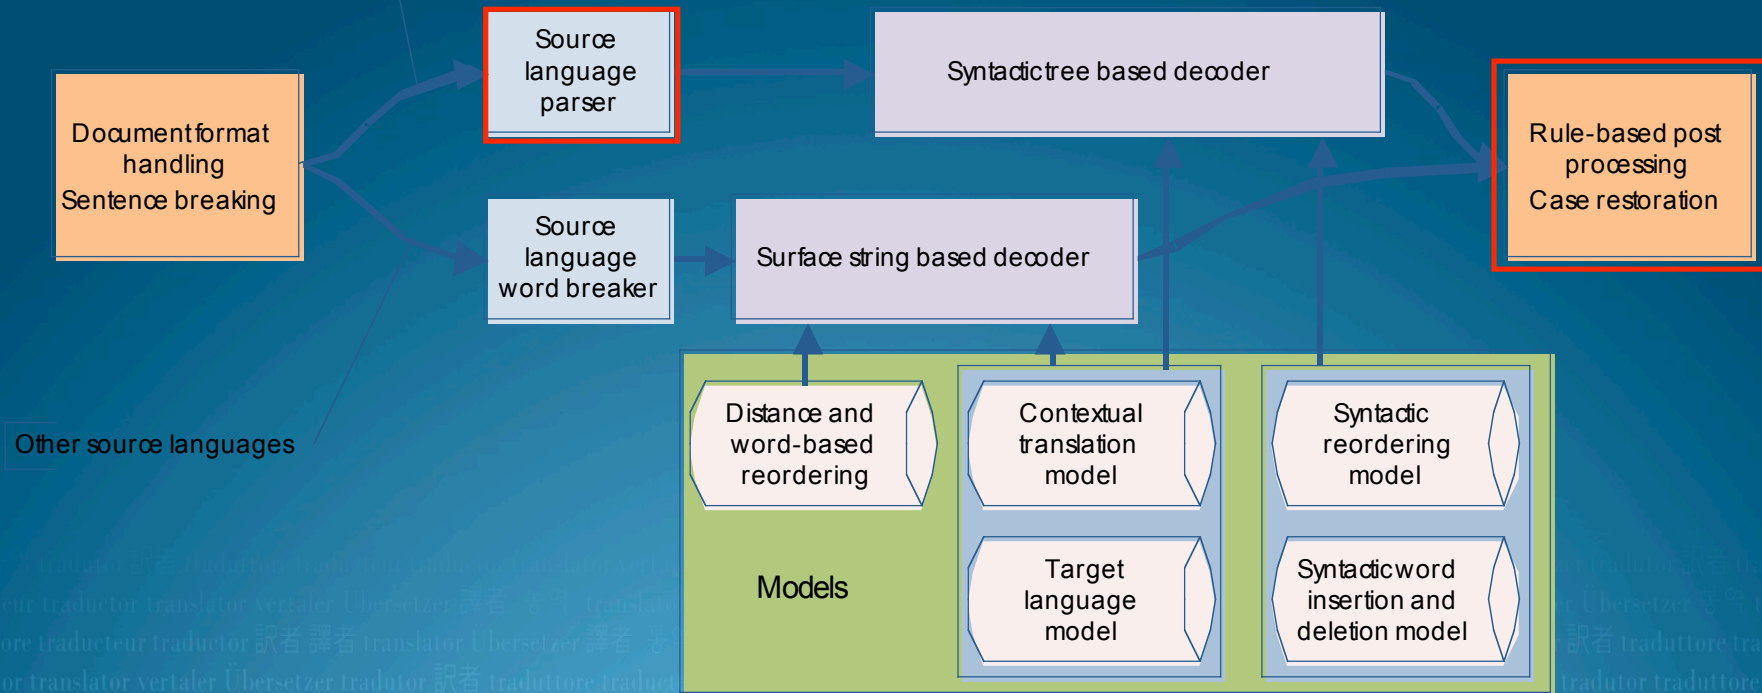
Document format handling
Sentence breaking

Source language parser

Syntactic tree based decoder

Rule-based post processing
Case restoration

Source language word breaker

Surface string based decoder

Other source languages

Distance and word-based reordering

Contextual translation model

Syntactic reordering model

Models

Target language model

Syntactic word insertion and deletion model